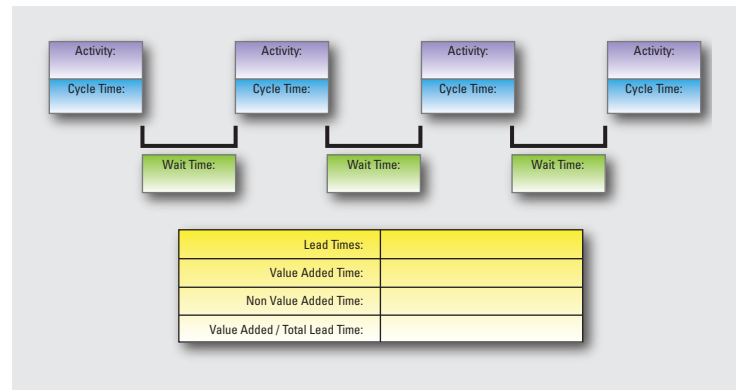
Activity:
Cycle Time:

Activity:
Cycle Time:

Activity:
Cycle Time:

Activity:
Cycle Time:

Wait Time:

Wait Time:

Wait Time:

| Lead Times: | |
|---|---|
| Value Added Time: | |
| Non Value Added Time: | |
| Value Added / Total Lead Time: | |